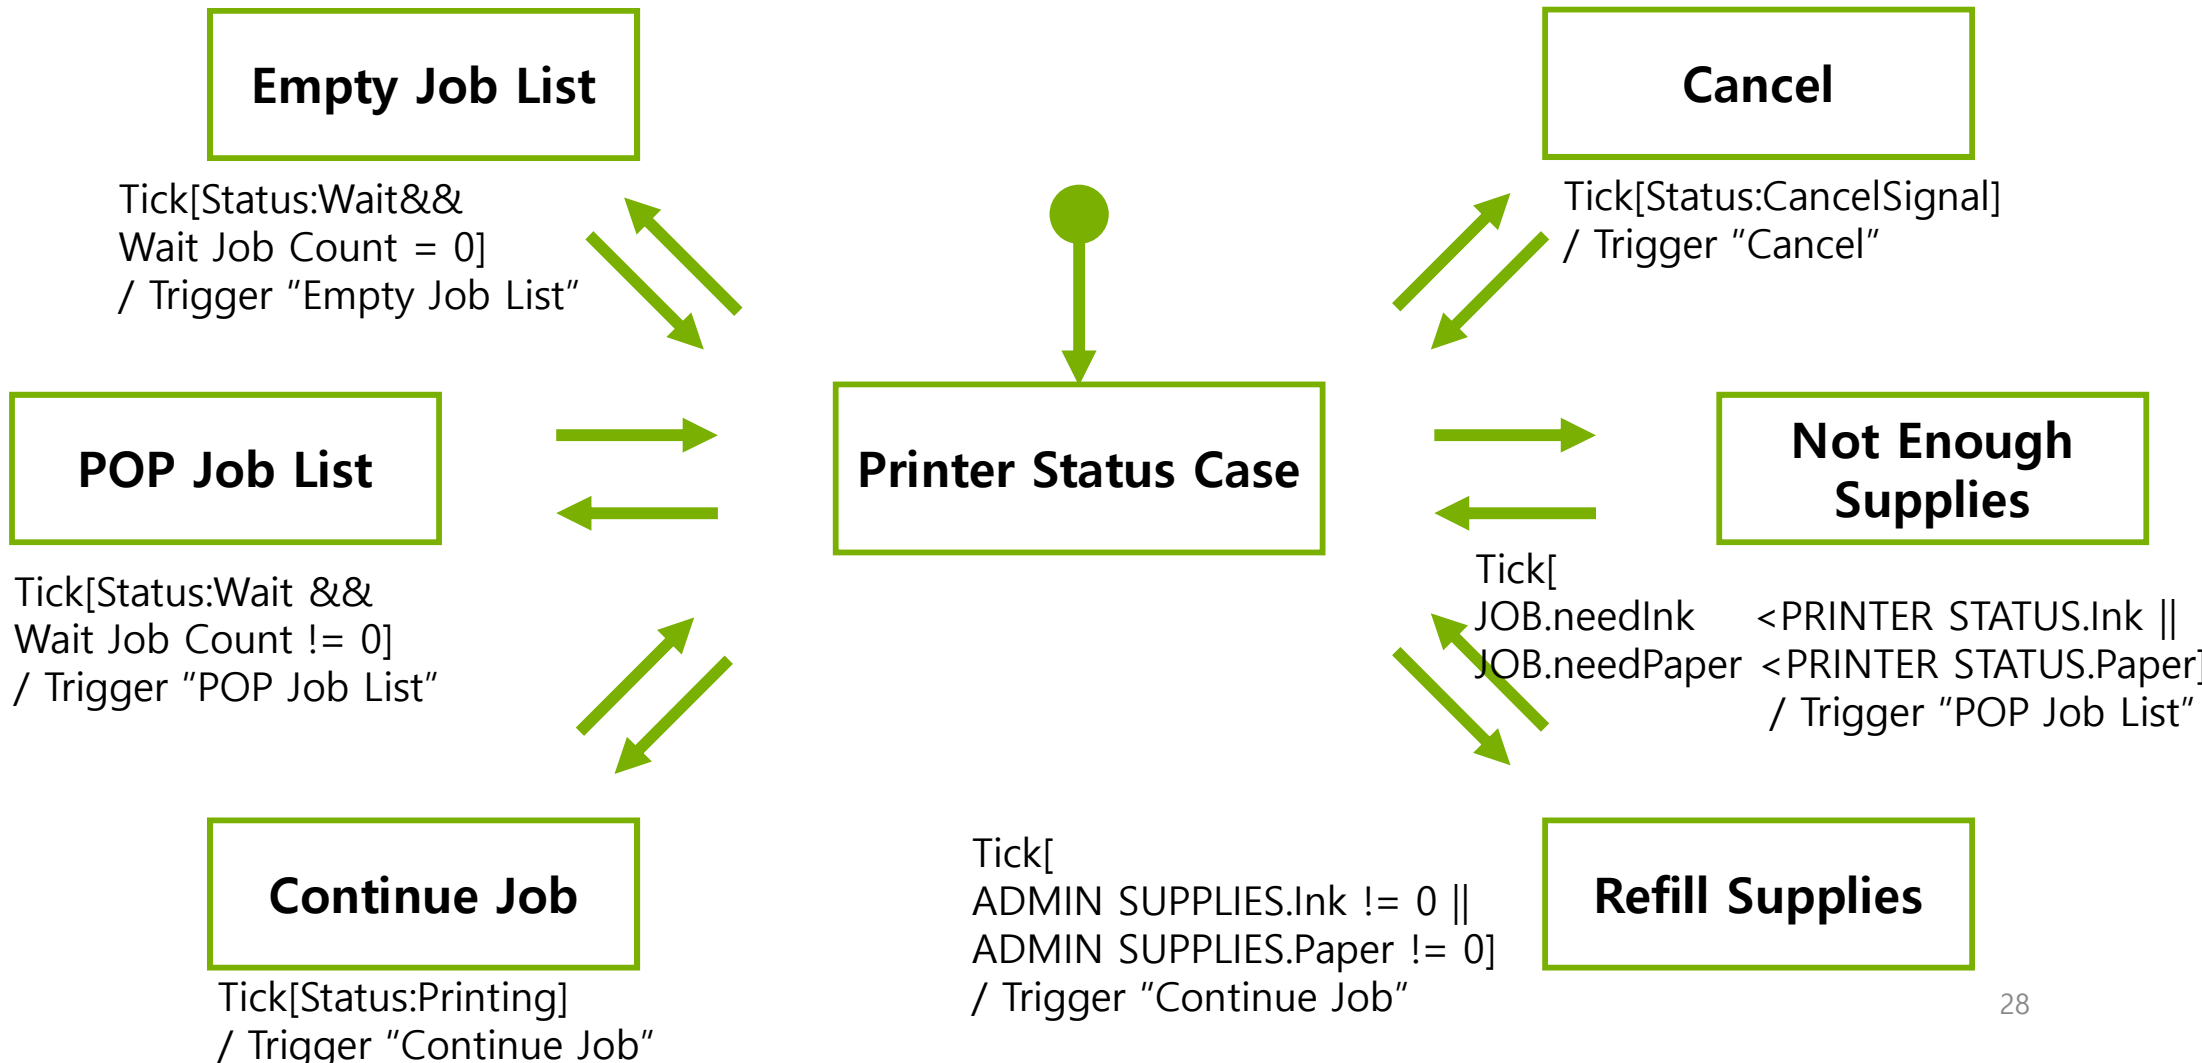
Empty Job List

Cancel

Tick[Status:Wait&&
Wait Job Count = 0]
/ Trigger "Empty Job List"

Tick[Status:CancelSignal]
/ Trigger "Cancel"

POP Job List

Printer Status Case

Not Enough Supplies

Tick[Status:Wait &&
Wait Job Count != 0]
/ Trigger "POP Job List"

Tick[
JOB.needInk <PRINTER STATUS.Ink ||
JOB.needPaper <PRINTER STATUS.Paper]
/ Trigger "POP Job List"

Continue Job

Tick[
ADMIN SUPPLIES.Ink != 0 ||
ADMIN SUPPLIES.Paper != 0]
/ Trigger "Continue Job"

Refill Supplies

Tick[Status:Printing]
/ Trigger "Continue Job"

28